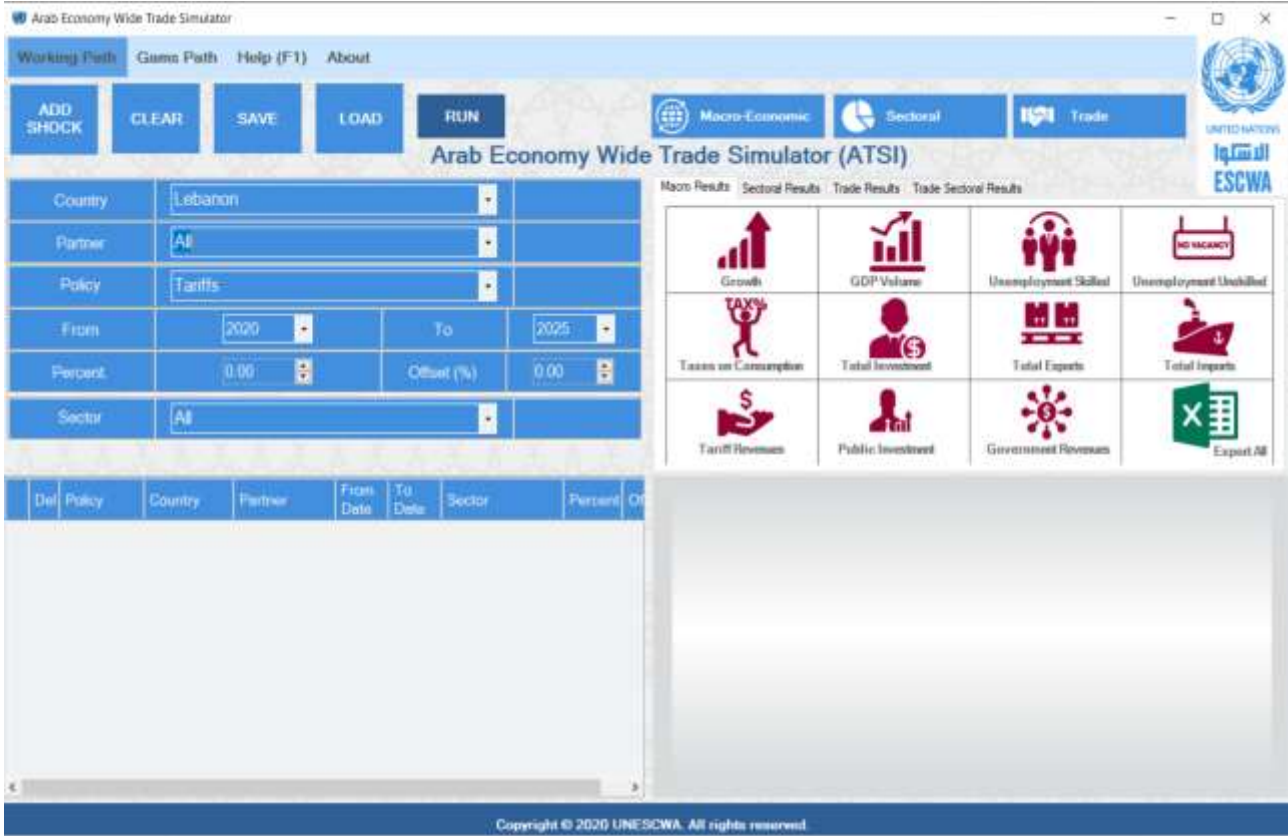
Arab Economy Wide Trade Simulator

Working Path Game Path Help (F1) About

ADD SHOCK CLEAR SAVE LOAD RUN

Macro-Economic Sectoral Trade

UNITED NATIONS
الاسكوا
ESCWA

Arab Economy Wide Trade Simulator (ATSI)

| Country | Lebanon |
|---|---|
| Partner | All |
| Policy | Tariffs |

| From | 2020 | To | 2025 |
|---|---|---|---|
| Percent | 0.00 | Offset (%) | 0.00 |

| Sector | All |
|---|---|

| Del | Policy | Country | Partner | From Date | To Date | Sector | Percent | Of |
|---|---|---|---|---|---|---|---|---|

Macro Results Sectoral Results Trade Results Trade Sectoral Results

| Growth | GDP Volume | Unemployment Skilled | NO VACANCY Unemployment Unskilled |
|---|---|---|---|
| TAX% Taxes on Consumption | Total Investment | Total Exports | Total Imports |
| Tariff Revenues | Public Investment | Government Revenues | Export All |

Copyright © 2020 UNESCWA. All rights reserved.